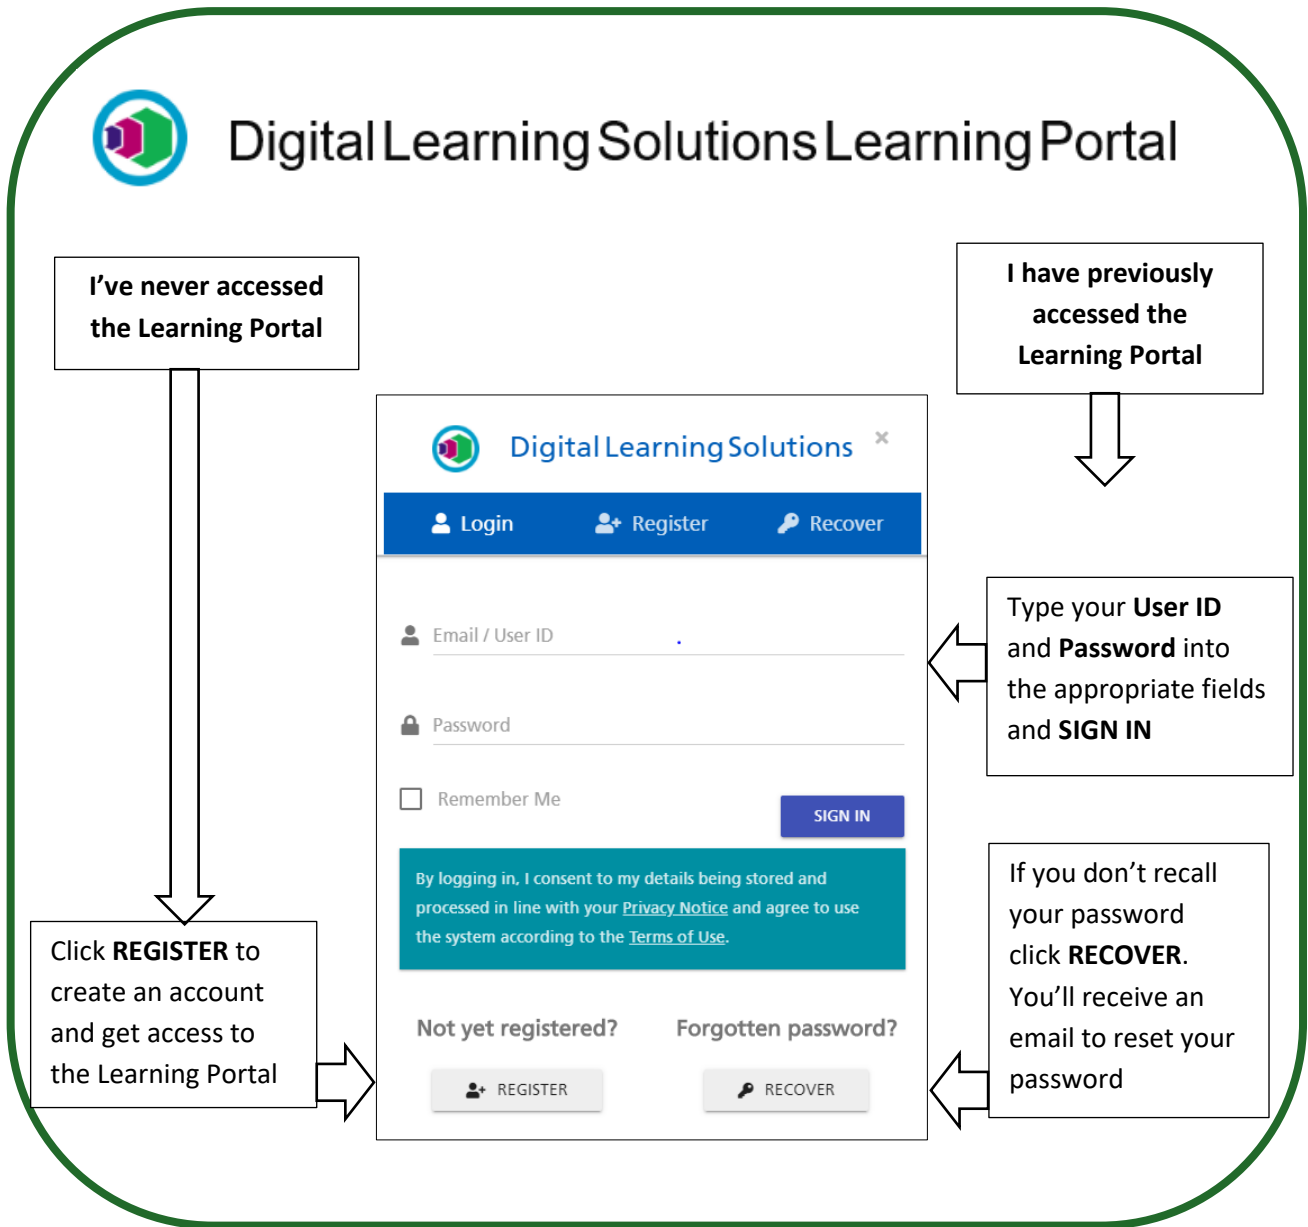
Digital Learning Solutions Learning Portal

I've never accessed the Learning Portal

I have previously accessed the Learning Portal

Digital Learning Solutions ×

Login Register Recover

Email / User ID

Password

Remember Me

SIGN IN

By logging in, I consent to my details being stored and processed in line with your Privacy Notice and agree to use the system according to the Terms of Use.

Not yet registered?

Forgotten password?

REGISTER

RECOVER

Type your **User ID** and **Password** into the appropriate fields and **SIGN IN**

If you don't recall your password click **RECOVER**. You'll receive an email to reset your password

Click **REGISTER** to create an account and get access to the Learning Portal